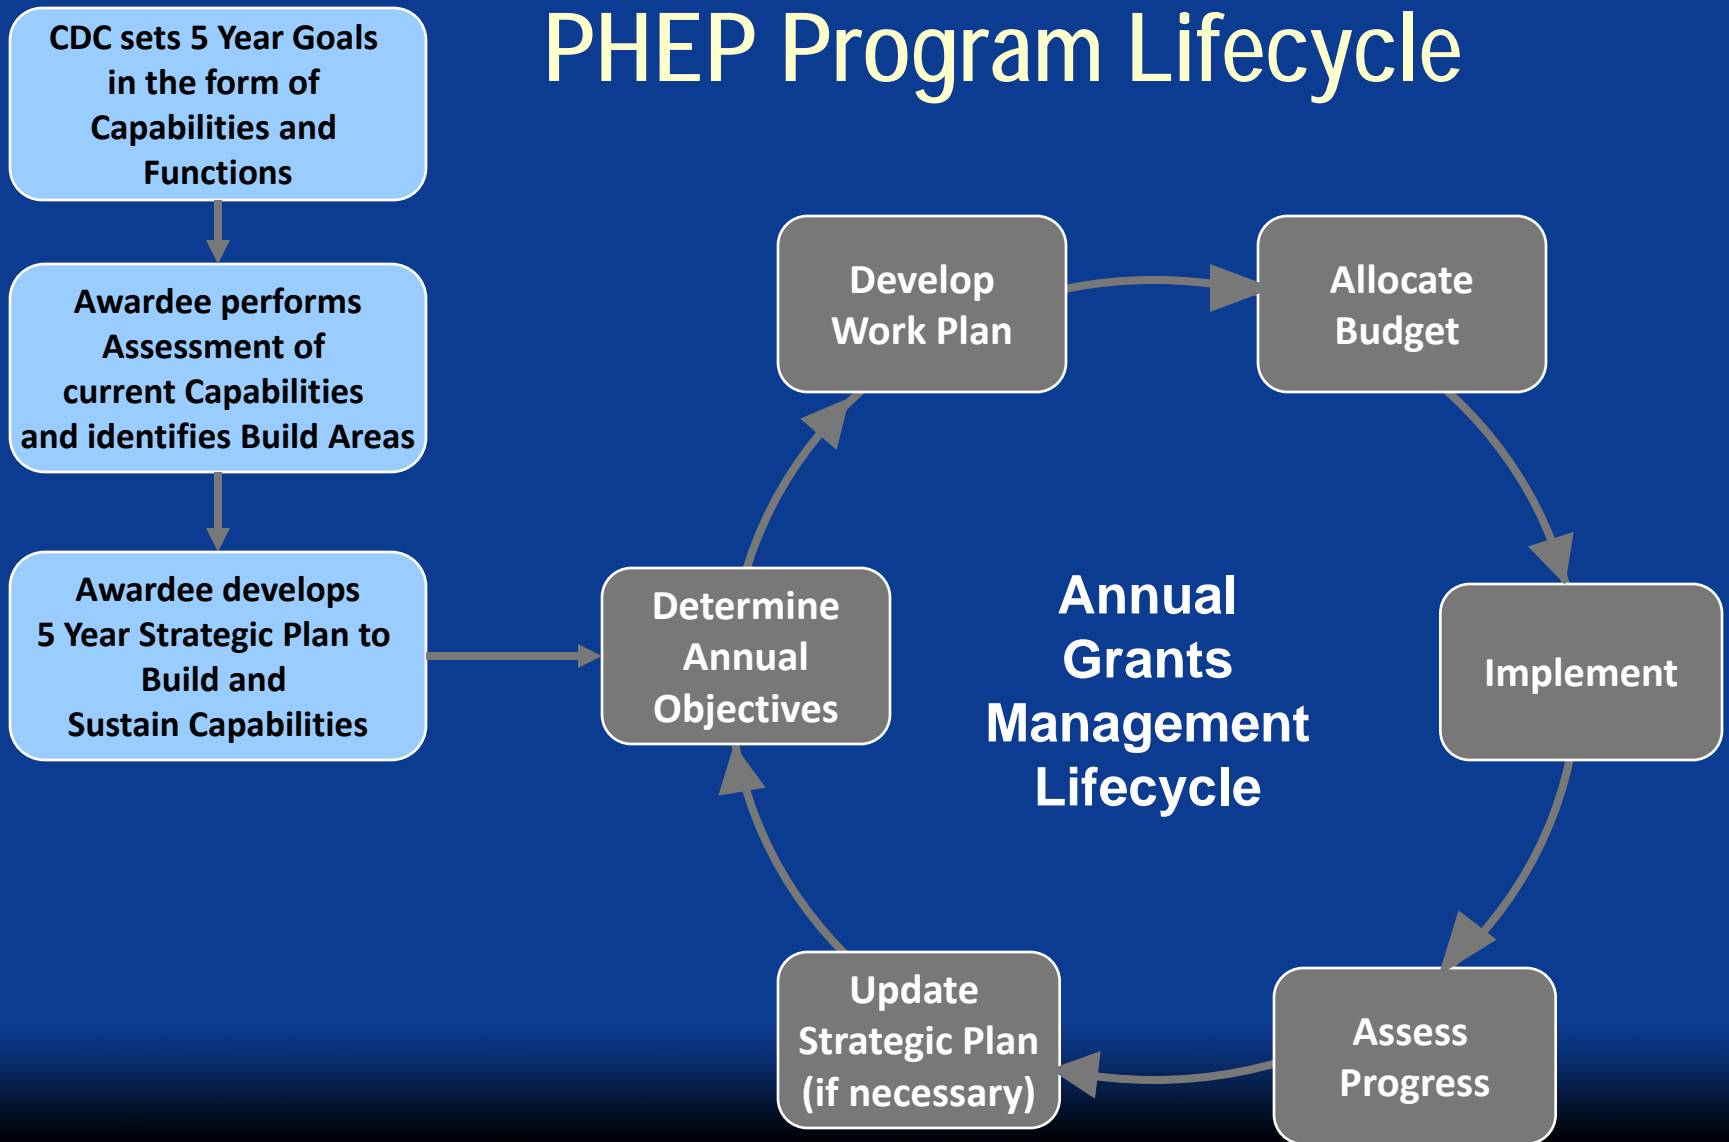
PHEP Program Lifecycle

CDC sets 5 Year Goals in the form of Capabilities and Functions

Awardee performs Assessment of current Capabilities and identifies Build Areas

Awardee develops 5 Year Strategic Plan to Build and Sustain Capabilities

Determine Annual Objectives

Develop Work Plan

Allocate Budget

Implement

Assess Progress

Update Strategic Plan (if necessary)

Annual Grants Management Lifecycle